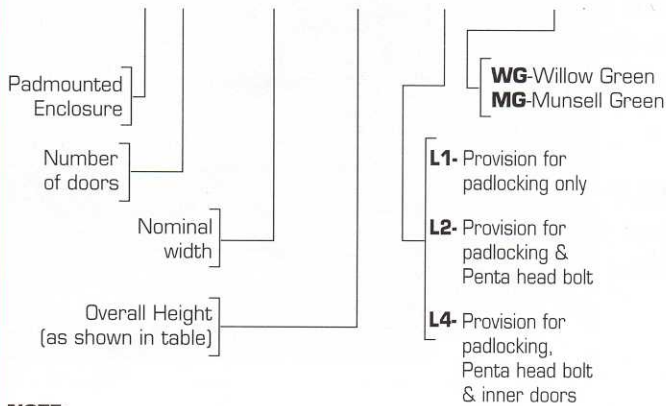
Padmounted Enclosure

Number of doors

Nominal width

Overall Height (as shown in table)

**WG**-Willow Green
**MG**-Munsell Green

**L1-** Provision for padlocking only

**L2-** Provision for padlocking & Penta head bolt

**L4-** Provision for padlocking, Penta head bolt & inner doors

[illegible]